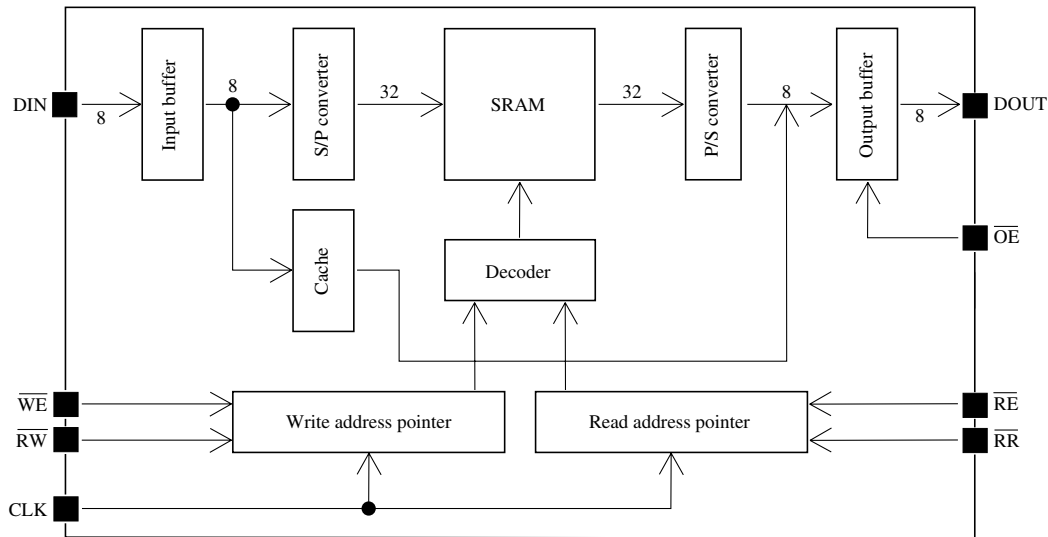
DIN
8
Input buffer
8
S/P converter
32
SRAM
32
P/S converter
8
Output buffer
8
DOUT
Cache
Decoder
$\overline{OE}$
$\overline{WE}$
$\overline{RW}$
Write address pointer
Read address pointer
$\overline{RE}$
$\overline{RR}$
CLK